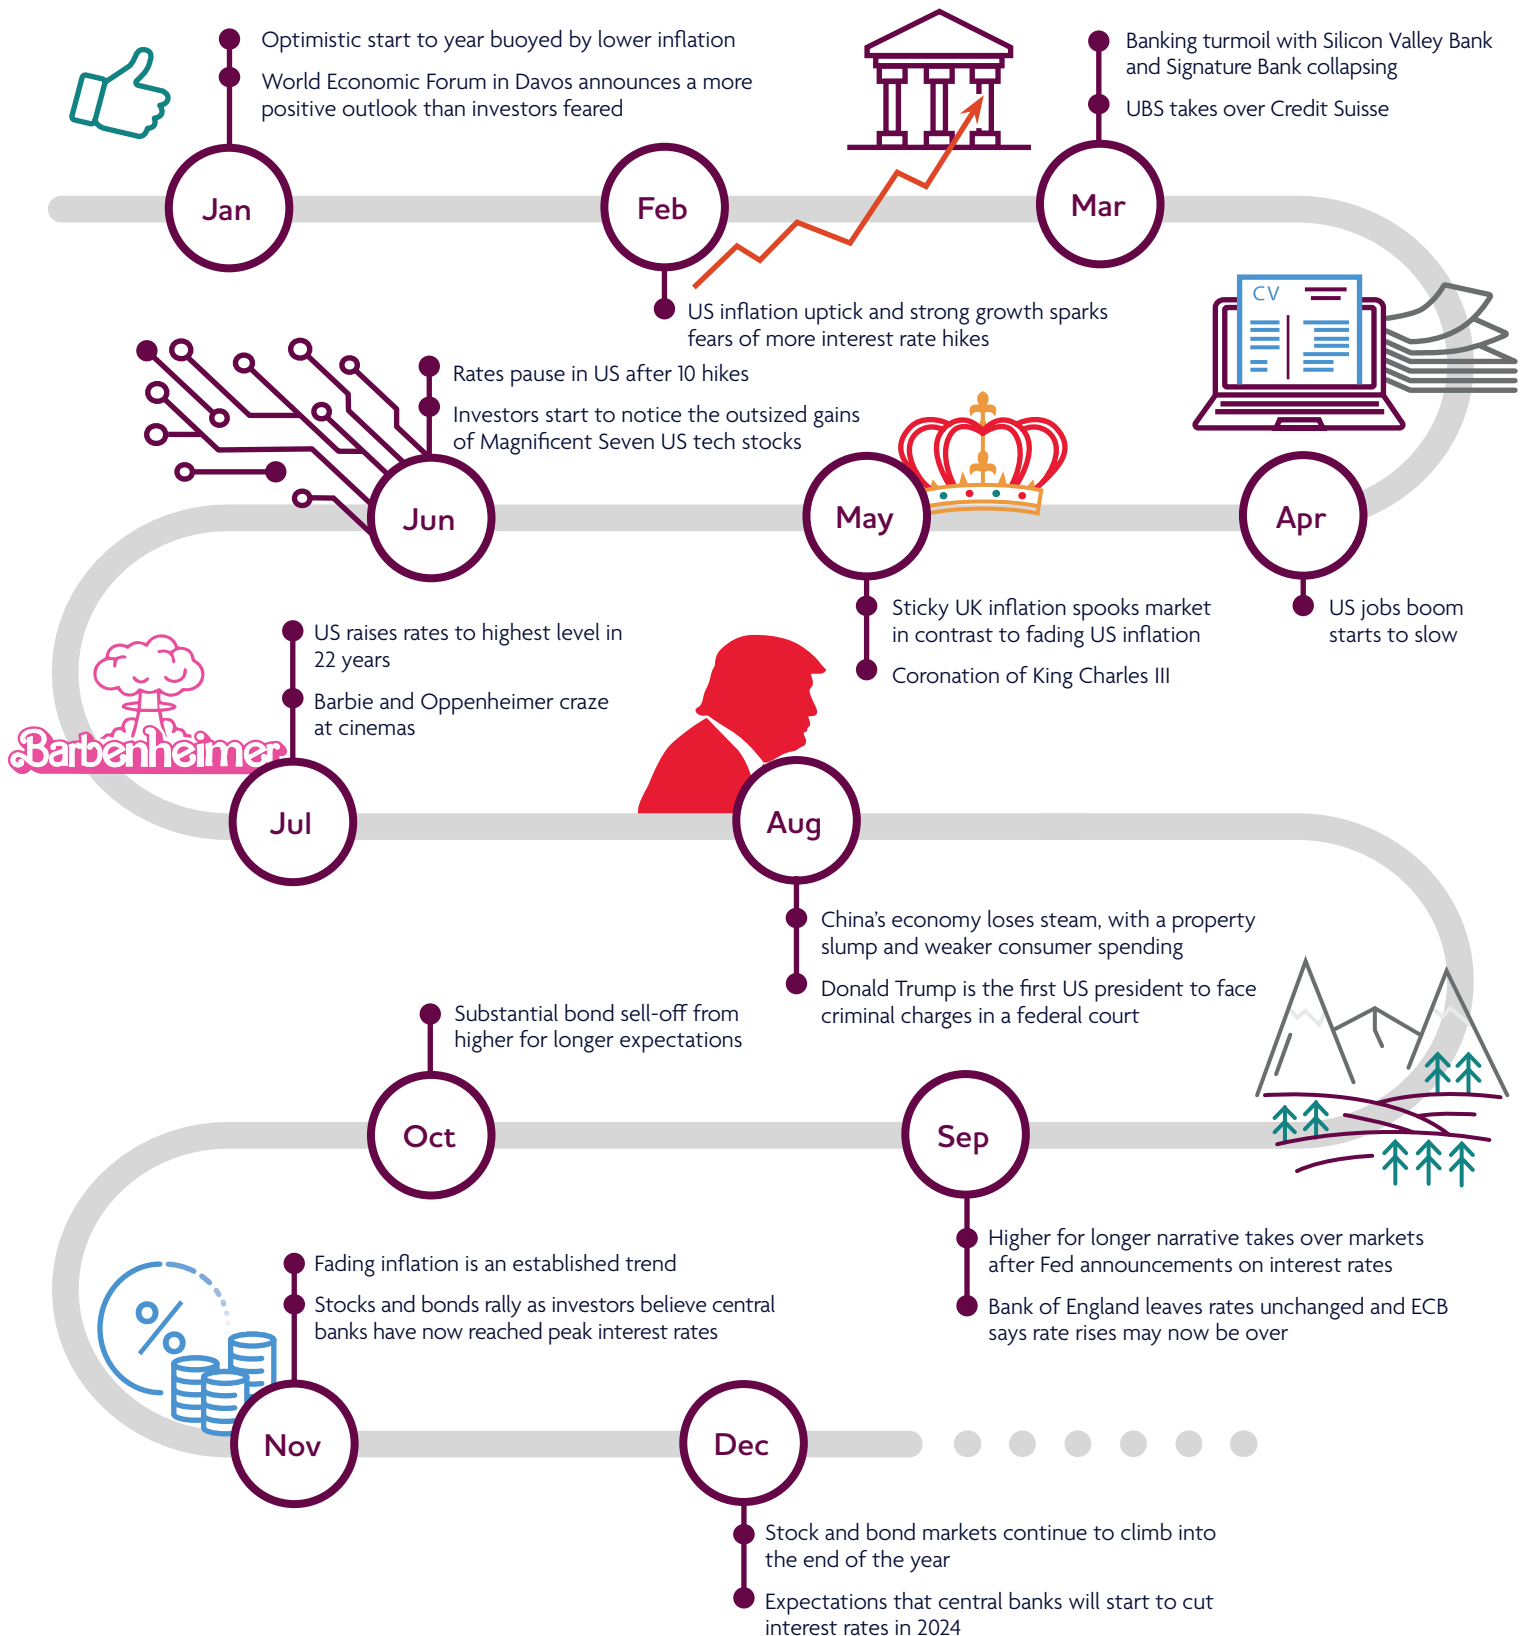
Optimistic start to year buoyed by lower inflation

World Economic Forum in Davos announces a more positive outlook than investors feared

Jan

Feb

US inflation uptick and strong growth sparks fears of more interest rate hikes

Banking turmoil with Silicon Valley Bank and Signature Bank collapsing

UBS takes over Credit Suisse

Mar

CV

Apr

US jobs boom starts to slow

May

Sticky UK inflation spooks market in contrast to fading US inflation

Coronation of King Charles III

Rates pause in US after 10 hikes

Investors start to notice the outsized gains of Magnificent Seven US tech stocks

Jun

US raises rates to highest level in 22 years

Barbie and Oppenheimer craze at cinemas

Barbenheimer

Jul

Aug

China's economy loses steam, with a property slump and weaker consumer spending

Donald Trump is the first US president to face criminal charges in a federal court

Sep

Higher for longer narrative takes over markets after Fed announcements on interest rates

Bank of England leaves rates unchanged and ECB says rate rises may now be over

Substantial bond sell-off from higher for longer expectations

Oct

Fading inflation is an established trend

Stocks and bonds rally as investors believe central banks have now reached peak interest rates

%

Nov

Dec

Stock and bond markets continue to climb into the end of the year

Expectations that central banks will start to cut interest rates in 2024